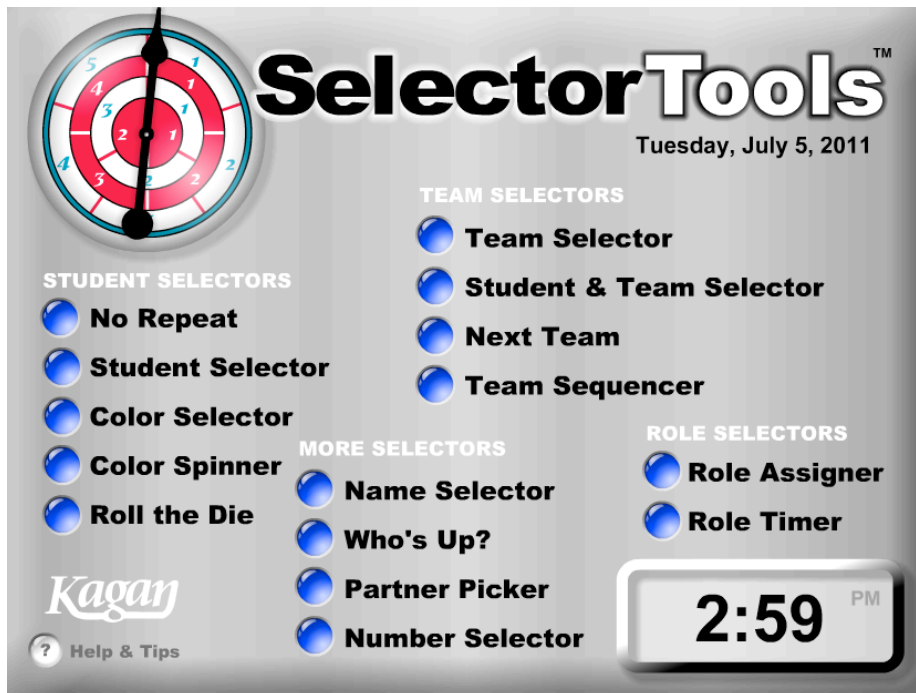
5 1 4 1 3 1 2 1 4 2 3 2 2 2

SelectorTools™

Tuesday, July 5, 2011

TEAM SELECTORS
Team Selector
Student & Team Selector
Next Team
Team Sequencer

STUDENT SELECTORS
No Repeat
Student Selector
Color Selector
Color Spinner
Roll the Die

MORE SELECTORS
Name Selector
Who's Up?
Partner Picker
Number Selector

ROLE SELECTORS
Role Assigner
Role Timer

Kagan

? Help & Tips

2:59 PM